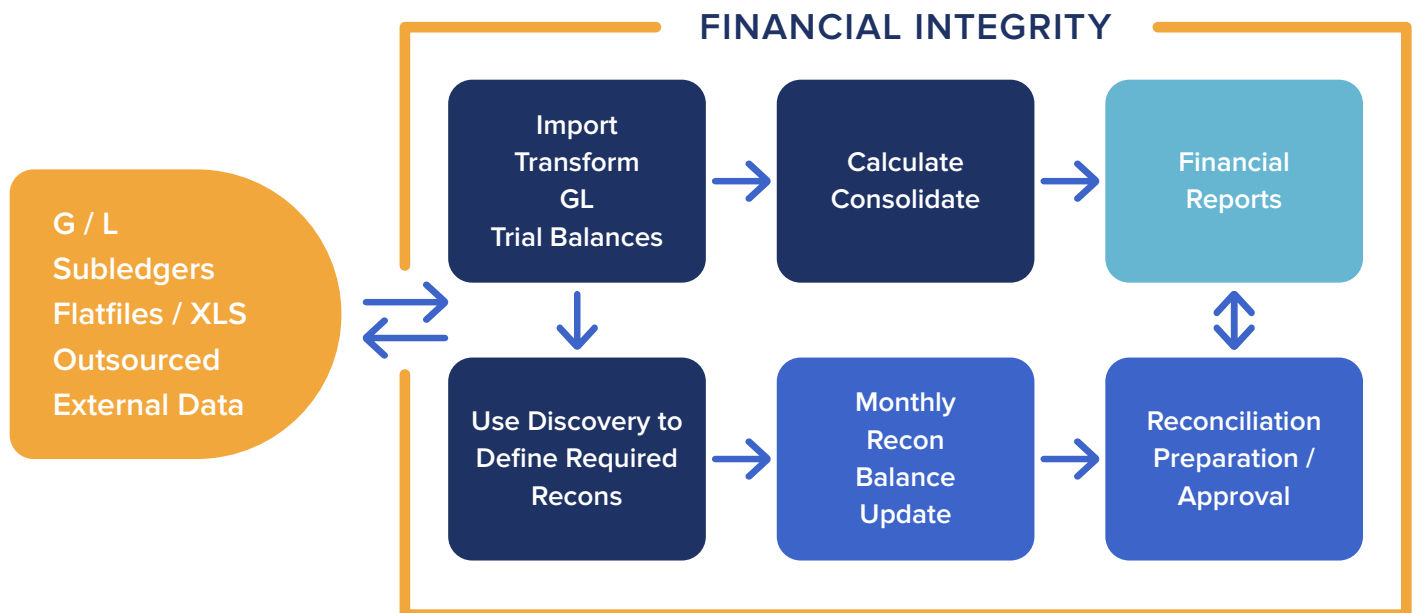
FINANCIAL INTEGRITY

G / L
Subledgers
Flatfiles / XLS
Outsourced
External Data

Import
Transform
GL
Trial Balances

Calculate
Consolidate

Financial
Reports

Use Discovery to
Define Required
Recons

Monthly
Recon
Balance
Update

Reconciliation
Preparation /
Approval